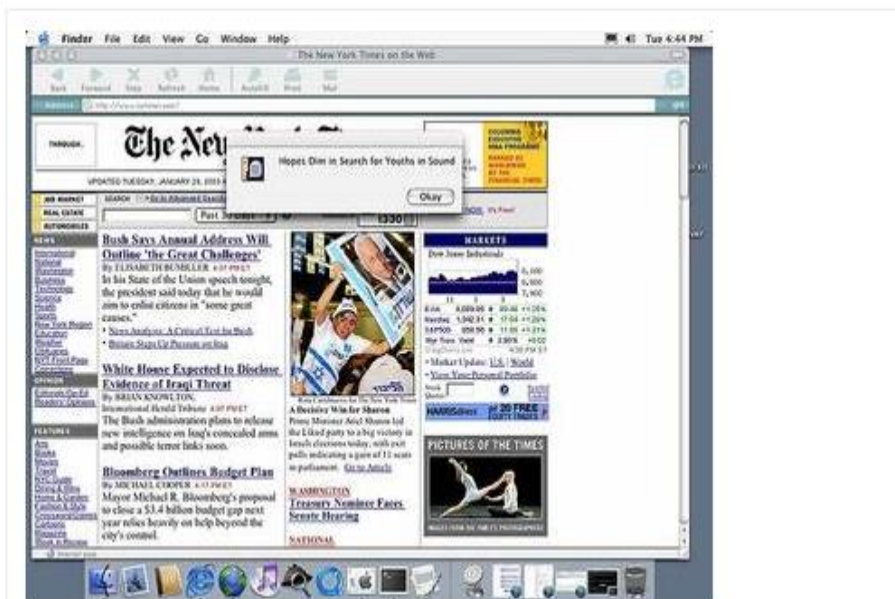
Finder File Edit View Go Window Help Tue 4:44 PM

The New York Times on the Web

Back Forward Stop Refresh Home AutoFill Print Mail

Address http://www.nytimes.com/

THROUGH

The New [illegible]

Hopes Dim in Search for Youths in Sound

Okay

UPDATED TUESDAY, JANUARY 28, 2003 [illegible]

JOB MARKET
REAL ESTATE
AUTOMOBILES

SEARCH Past 30 Days

NEWS
International
National
Washington
Business
Technology
Science
Health
Sports
New York Region
Education
Weather
Obituaries
NYT Front Page
Corrections

OPINION
Editorials/Op-Ed
Readers' Opinions

FEATURES
Arts
Books
Movies
Travel
NYC Guide
Dining & Wine
Home & Garden
Fashion & Style
Crossword/Games
Cartoons
Magazine
Week in Review

Bush Says Annual Address Will Outline 'the Great Challenges'
By ELISABETH BUMILLER 4:37 PM ET
In his State of the Union speech tonight, the president said today that he would aim to enlist citizens in "some great causes."
• News Analysis: A Critical Test for Bush
• Britain Steps Up Pressure on Iraq

White House Expected to Disclose Evidence of Iraqi Threat
By BRIAN KNOWLTON
International Herald Tribune 4:37 PM ET
The Bush administration plans to release new intelligence on Iraq's concealed arms and possible terror links soon.

Bloomberg Outlines Budget Plan
By MICHAEL COOPER 4:17 PM ET
Mayor Michael R. Bloomberg's proposal to close a $3.4 billion budget gap next year relies heavily on help beyond the city's control.

A Decisive Win for Sharon
Prime Minister Ariel Sharon led the Likud party to a big victory in Israeli elections today, with exit polls indicating a gain of 11 seats in parliament. Go to Article

WASHINGTON
Treasury Nominee Faces Senate Hearing

NATIONAL

MARKETS
Dow Jones Industrials
8,100
8,000
7,900

Market Update: U.S. | World
Your Personal Portfolio

HARRISdirect 20 FREE

PICTURES OF THE TIMES

COLUMBIA EXECUTIVE MBA PROGRAMS